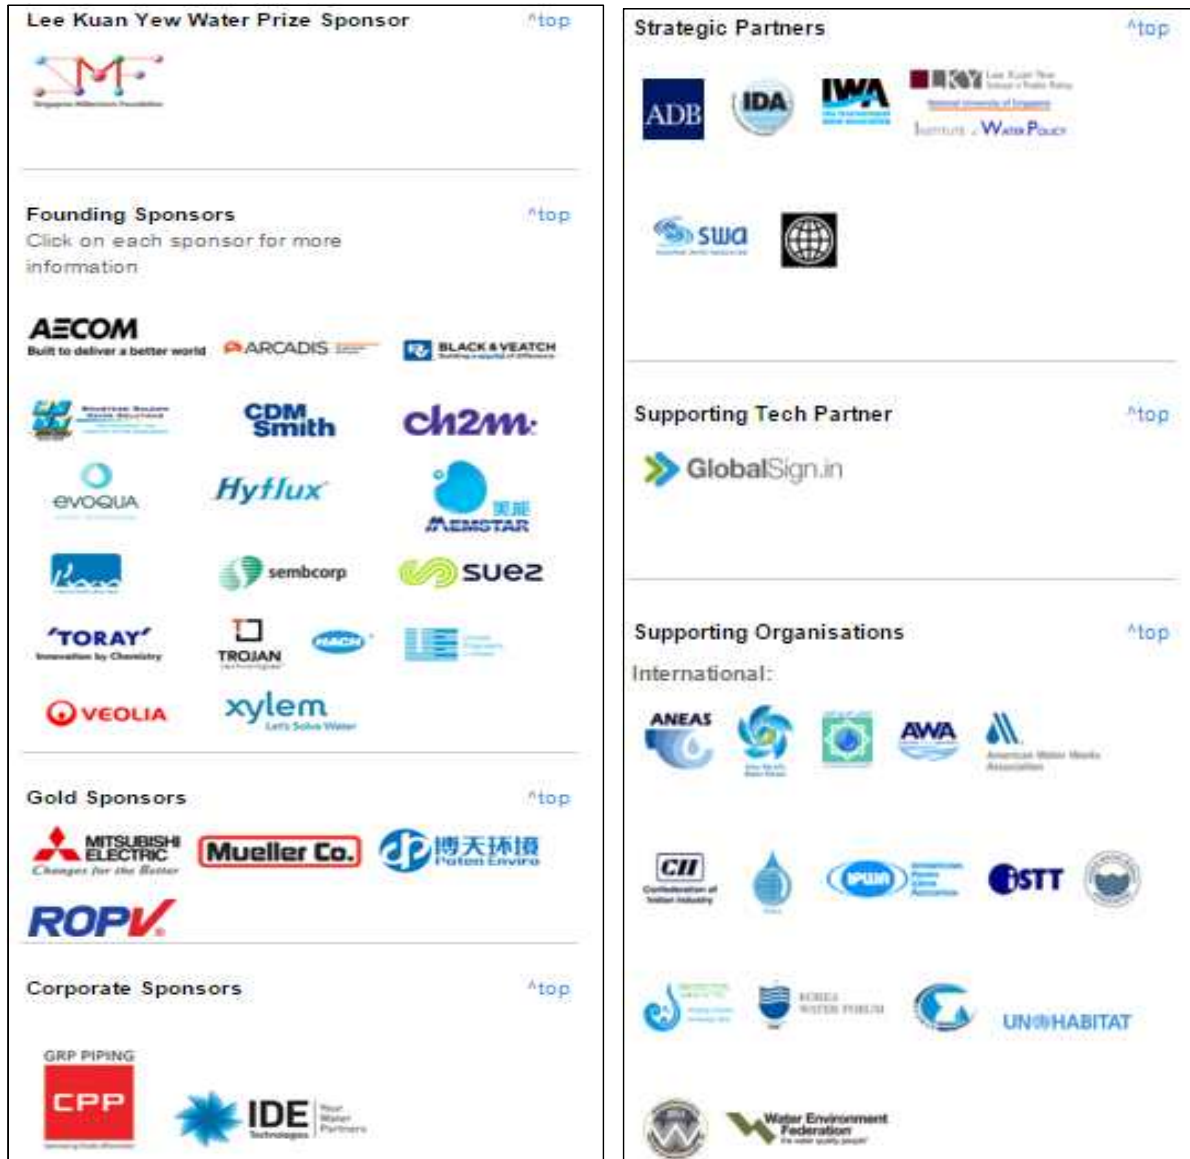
Lee Kuan Yew Water Prize Sponsor ^top

Singapore Millennium Foundation

Founding Sponsors ^top

Click on each sponsor for more information

AECOM Built to deliver a better world
ARCADIS
BLACK & VEATCH
CDM Smith
ch2m
evoqua
Hyflux
美能 MEMSTAR
sembcorp
suez
TORAY Innovation by Chemistry
TROJAN
HACH
VEOLIA
xylem Let's Solve Water

Gold Sponsors ^top

MITSUBISHI ELECTRIC Changes for the Better
Mueller Co.
博天环境 Poten Enviro
ROPV

Corporate Sponsors ^top

GRP PIPING
CPP
IDE Technologies

Strategic Partners ^top

ADB
IDA
IWA
LKY
Institute of Water Policy
swa

Supporting Tech Partner ^top

GlobalSign.in

Supporting Organisations ^top

International:

ANEAS
AWA
American Water Works Association
CII Confederation of Indian Industry
IPWM
ISTT
KOREA WATER FORUM
UN HABITAT
Water Environment Federation